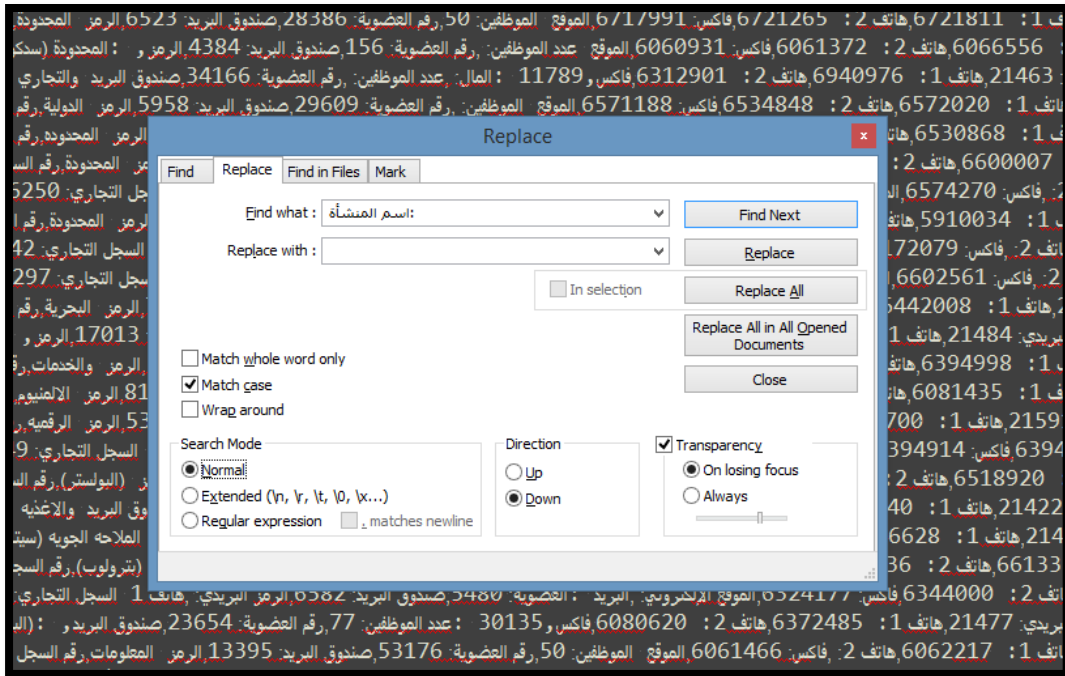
Replace

Find | Replace | Find in Files | Mark

Find what : اسم المنشأة:

Replace with :

Find Next

Replace

In selection

Replace All

Replace All in All Opened Documents

Close

Match whole word only
Match case
Wrap around

Search Mode
Normal
Extended (\n, \r, \t, \0, \x...)
Regular expression
. matches newline

Direction
Up
Down

Transparency
On losing focus
Always